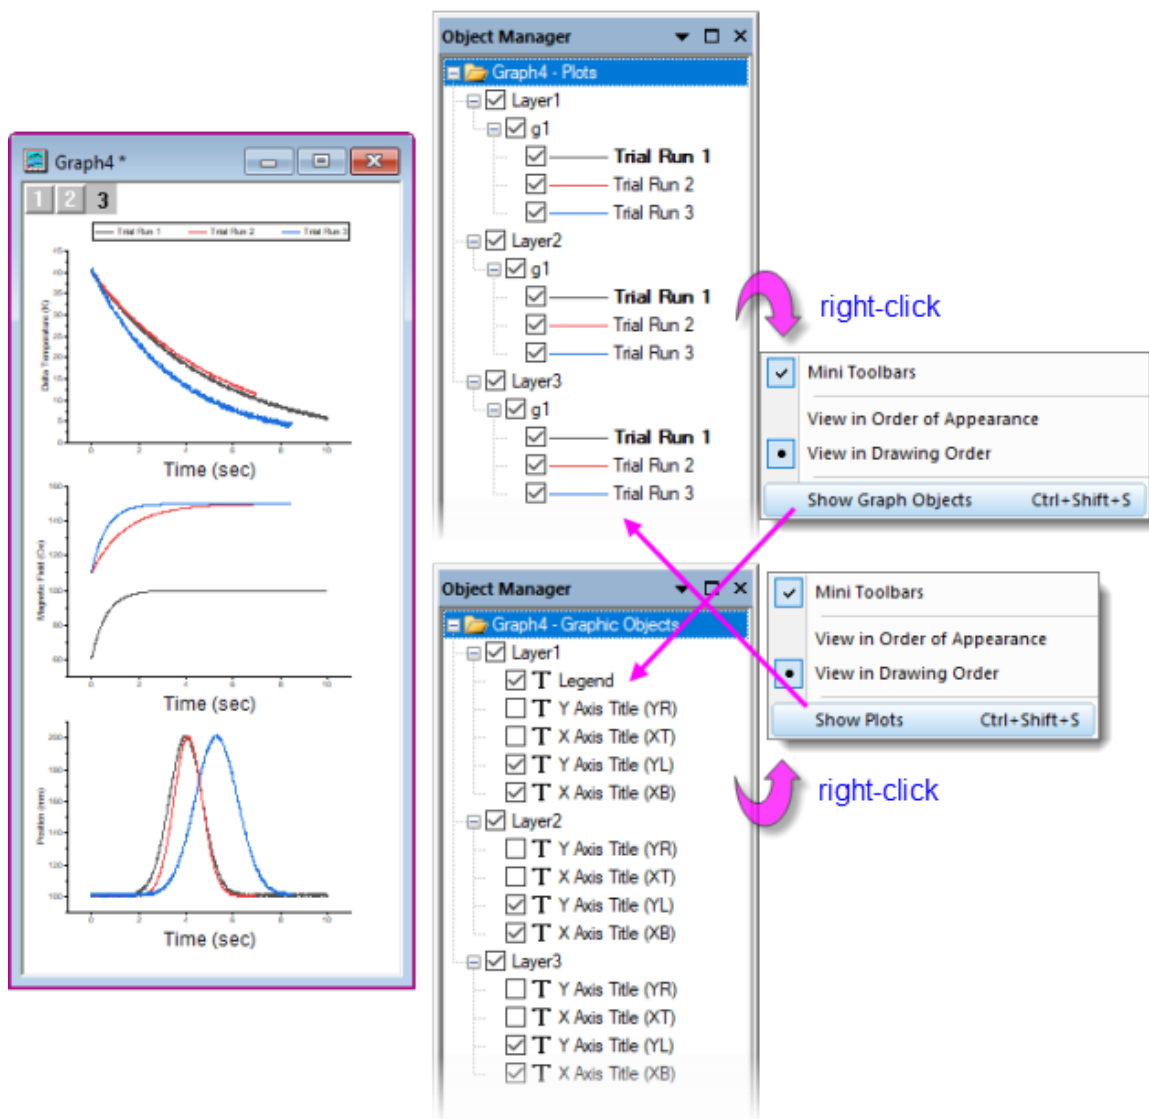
Graph4 *

1 2 3

Trial Run 1 Trial Run 2 Trial Run 3

Time (sec)

Time (sec)

Time (sec)

Object Manager

Graph4 - Plots

Layer1

g1

Trial Run 1

Trial Run 2

Trial Run 3

Layer2

g1

Trial Run 1

Trial Run 2

Trial Run 3

Layer3

g1

Trial Run 1

Trial Run 2

Trial Run 3

right-click

Mini Toolbars

View in Order of Appearance

View in Drawing Order

Show Graph Objects Ctrl+Shift+S

Object Manager

Graph4 - Graphic Objects

Layer1

Legend

Y Axis Title (YR)

X Axis Title (XT)

Y Axis Title (YL)

X Axis Title (XB)

Layer2

Y Axis Title (YR)

X Axis Title (XT)

Y Axis Title (YL)

X Axis Title (XB)

Layer3

Y Axis Title (YR)

X Axis Title (XT)

Y Axis Title (YL)

X Axis Title (XB)

Mini Toolbars

View in Order of Appearance

View in Drawing Order

Show Plots Ctrl+Shift+S

right-click